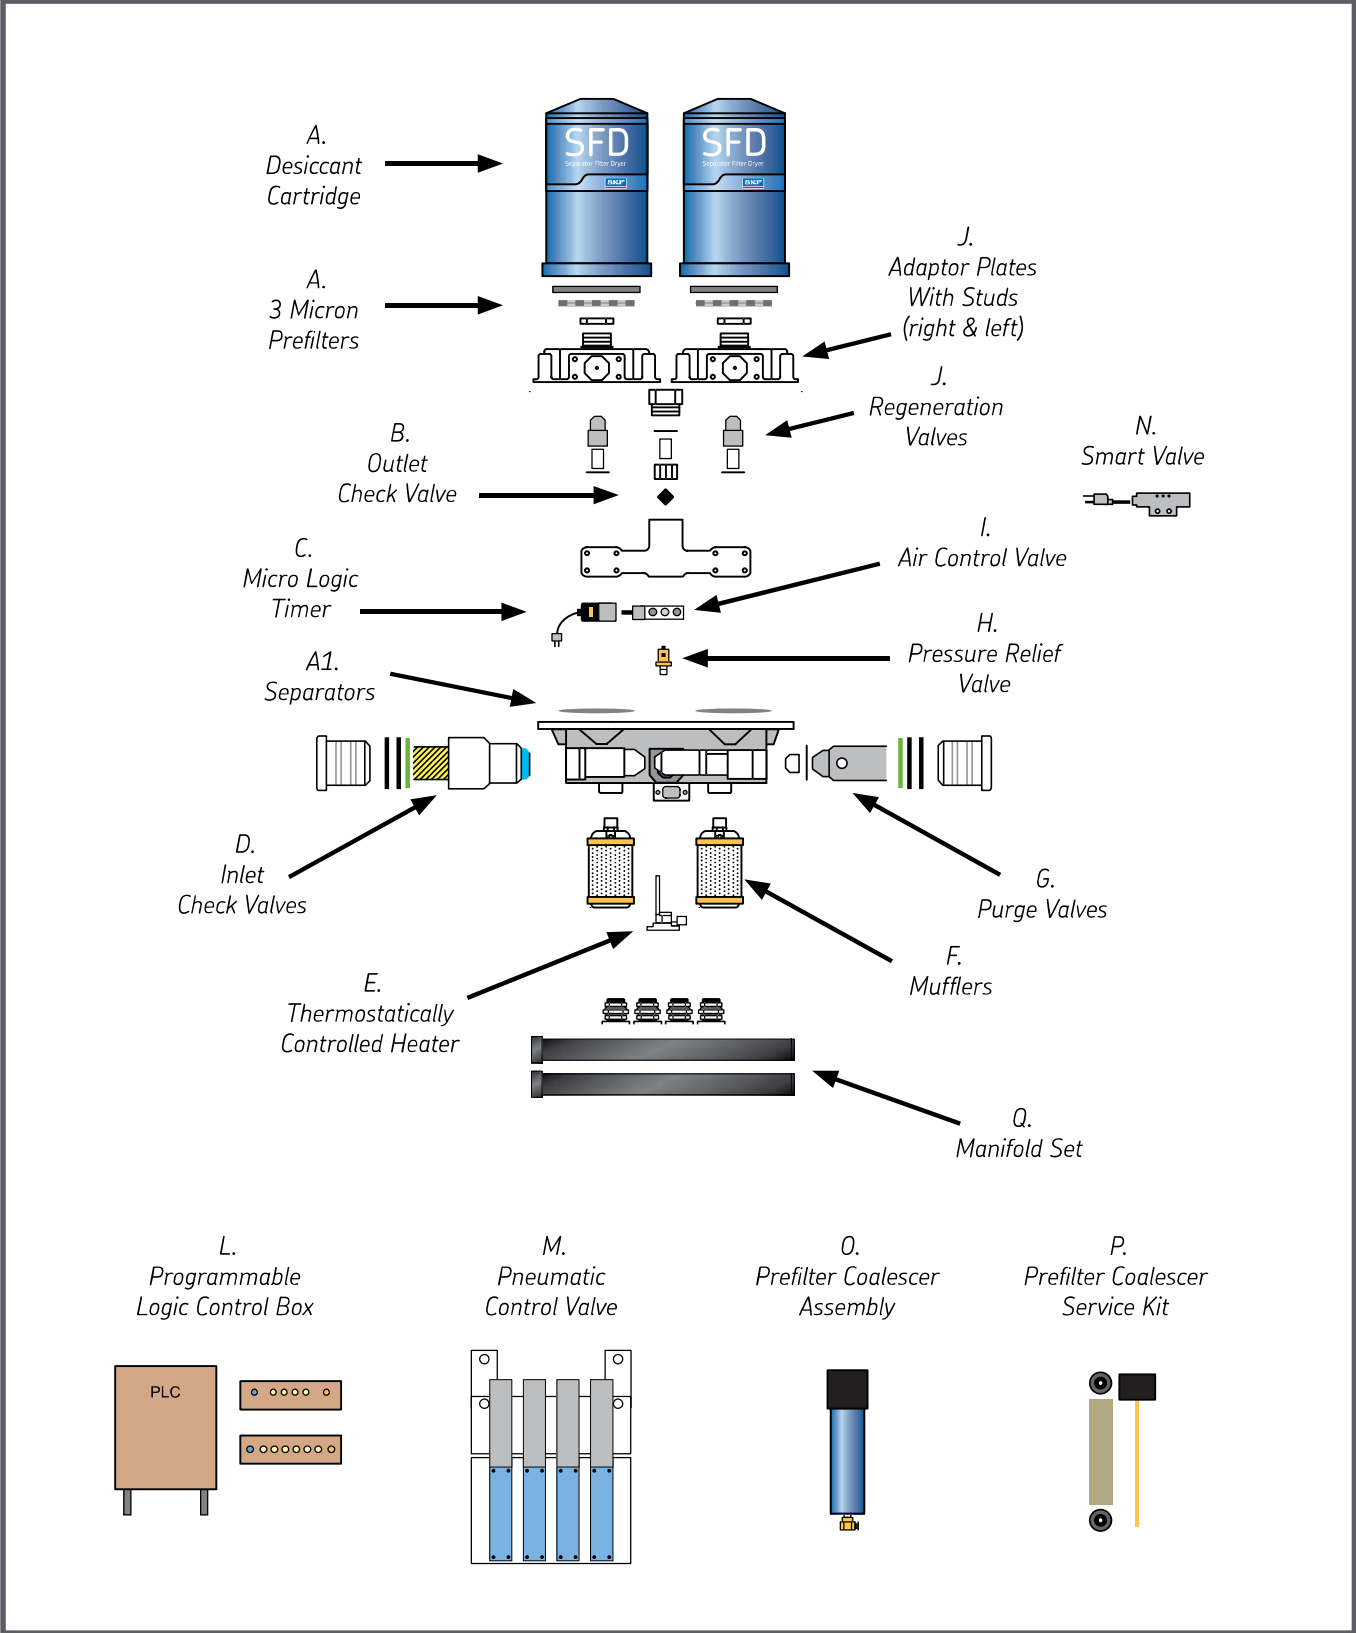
A.
Desiccant
Cartridge

SFD
Separator Filter Dryer
SKF

SFD
Separator Filter Dryer
SKF

A.
3 Micron
Prefilters

J.
Adaptor Plates
With Studs
(right & left)

J.
Regeneration
Valves

N.
Smart Valve

B.
Outlet
Check Valve

I.
Air Control Valve

C.
Micro Logic
Timer

H.
Pressure Relief
Valve

A1.
Separators

D.
Inlet
Check Valves

G.
Purge Valves

F.
Mufflers

E.
Thermostatically
Controlled Heater

Q.
Manifold Set

L.
Programmable
Logic Control Box

M.
Pneumatic
Control Valve

O.
Prefilter Coalescer
Assembly

P.
Prefilter Coalescer
Service Kit

PLC